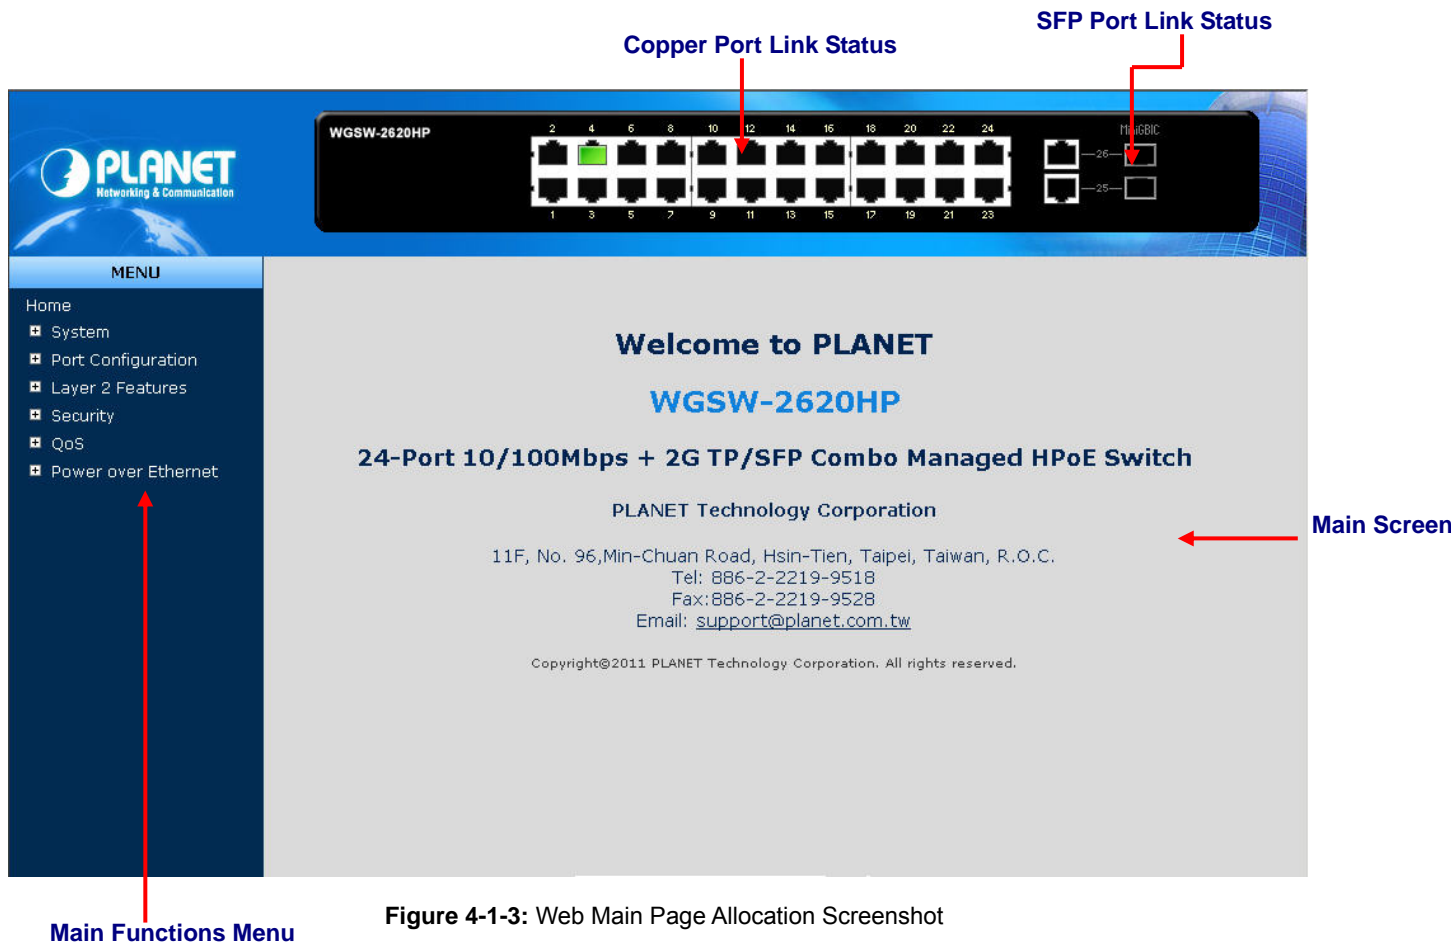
Copper Port Link Status

SFP Port Link Status

PLANET
Networking & Communication

WGSW-2620HP

2 4 6 8 10 12 14 16 18 20 22 24

1 3 5 7 9 11 13 15 17 19 21 23

MiniGBIC
26
25

MENU

Home
System
Port Configuration
Layer 2 Features
Security
QoS
Power over Ethernet

Welcome to PLANET

WGSW-2620HP

24-Port 10/100Mbps + 2G TP/SFP Combo Managed HPoE Switch

PLANET Technology Corporation

11F, No. 96,Min-Chuan Road, Hsin-Tien, Taipei, Taiwan, R.O.C.
Tel: 886-2-2219-9518
Fax:886-2-2219-9528
Email: support@planet.com.tw

Copyright@2011 PLANET Technology Corporation. All rights reserved.

Main Screen

Main Functions Menu

**Figure 4-1-3:** Web Main Page Allocation Screenshot